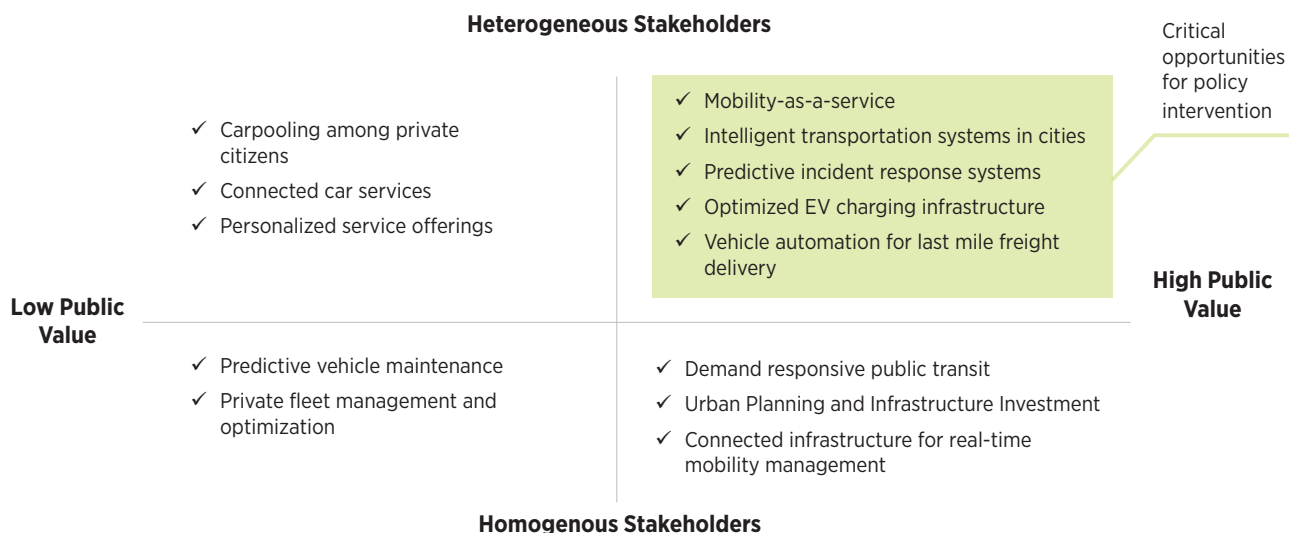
Heterogeneous Stakeholders

Critical opportunities for policy intervention

✓ Carpooling among private citizens
✓ Connected car services
✓ Personalized service offerings

✓ Mobility-as-a-service
✓ Intelligent transportation systems in cities
✓ Predictive incident response systems
✓ Optimized EV charging infrastructure
✓ Vehicle automation for last mile freight delivery

Low Public Value

High Public Value

✓ Predictive vehicle maintenance
✓ Private fleet management and optimization

✓ Demand responsive public transit
✓ Urban Planning and Infrastructure Investment
✓ Connected infrastructure for real-time mobility management

Homogenous Stakeholders